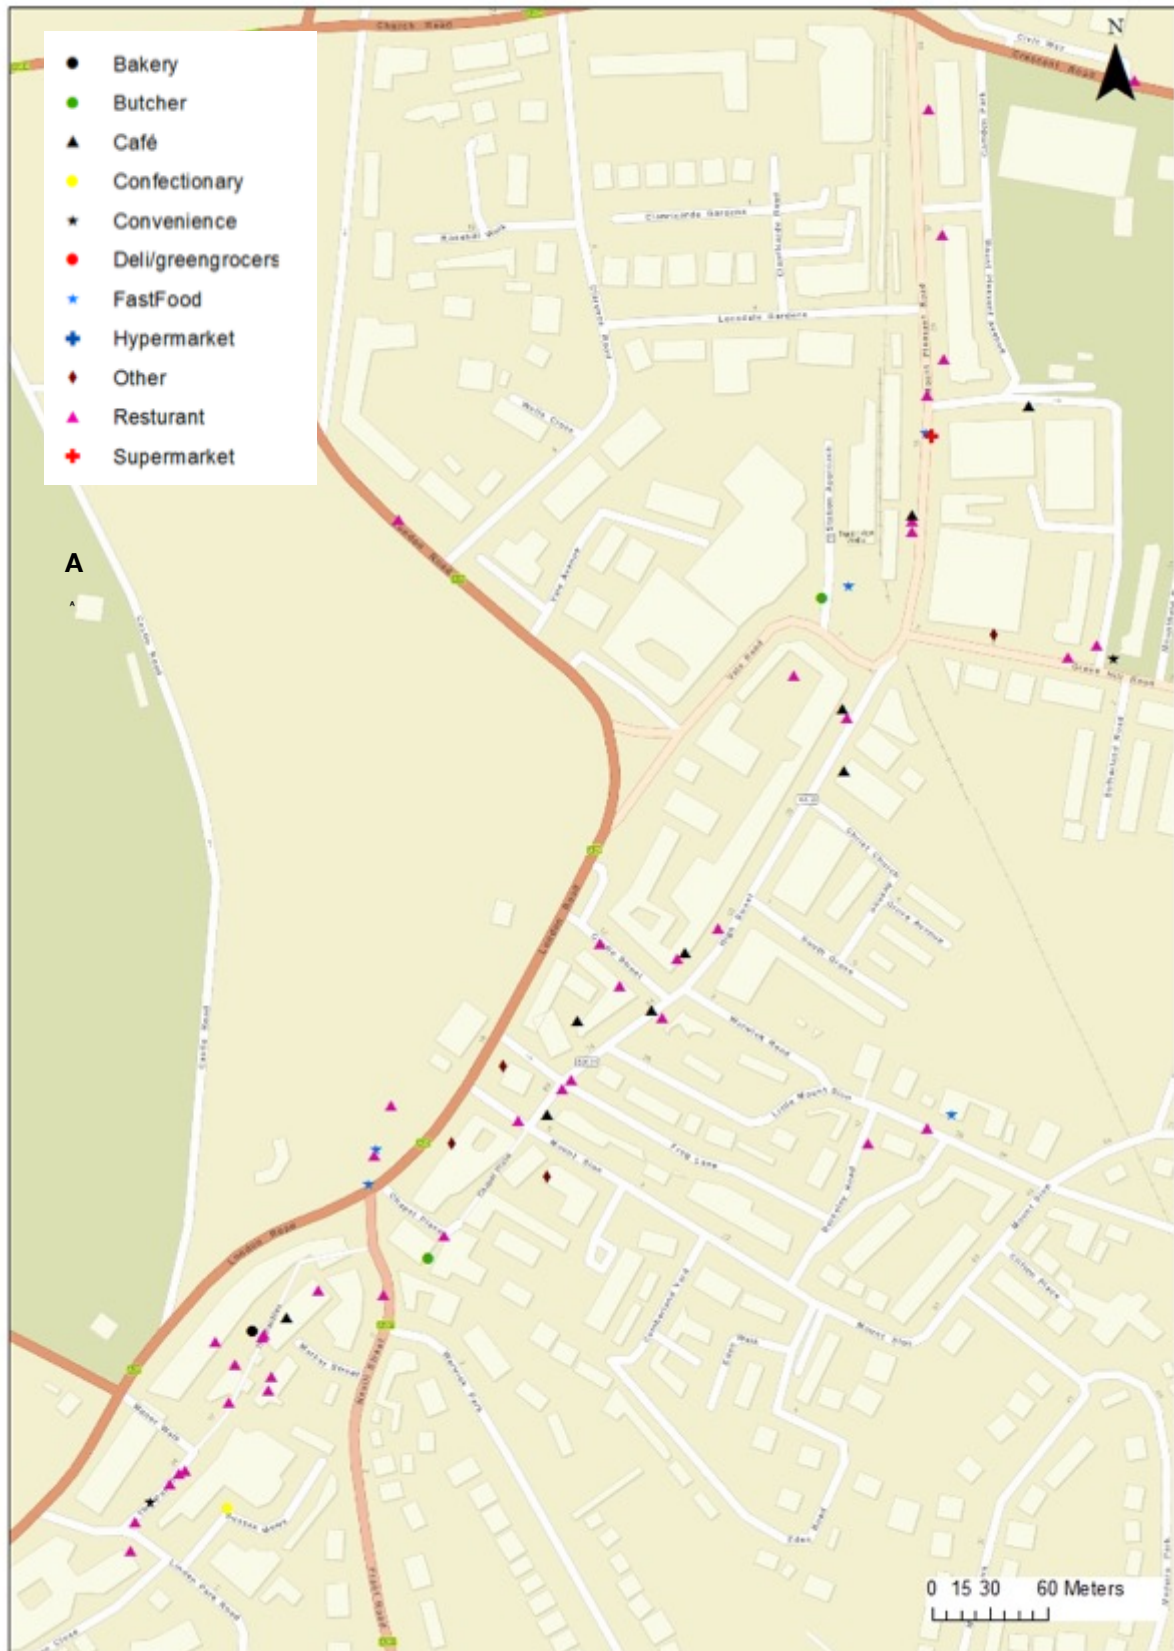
Bakery
Butcher
Café
Confectionary
Convenience
Deli/greengrocers
FastFood
Hypermarket
Other
Resturant
Supermarket

A

N

Church Road
Crescent Road
Civic Way
Camden Park
Claricarde Gardens
Claricarde Road
Lonsdale Gardens
Mount Pleasant Road
Mount Pleasant Avenue
Wells Close
Station Approach
London Road
Vale Road
Grove Hill Road
Calverley Road
Christ Church Avenue
Grove Avenue
South Grove
Little Mount Sion
Mount Sion
Frog Lane
Chapel Place
Warwick Park
Cumberland Yard
Eden Road
Market Street
Nevill Street
Linden Park Road
Major York's Road
London Road
Castle Road
Fisher Road
Cambridge Street
High Street
Warwick Road

0 15 30 60 Meters